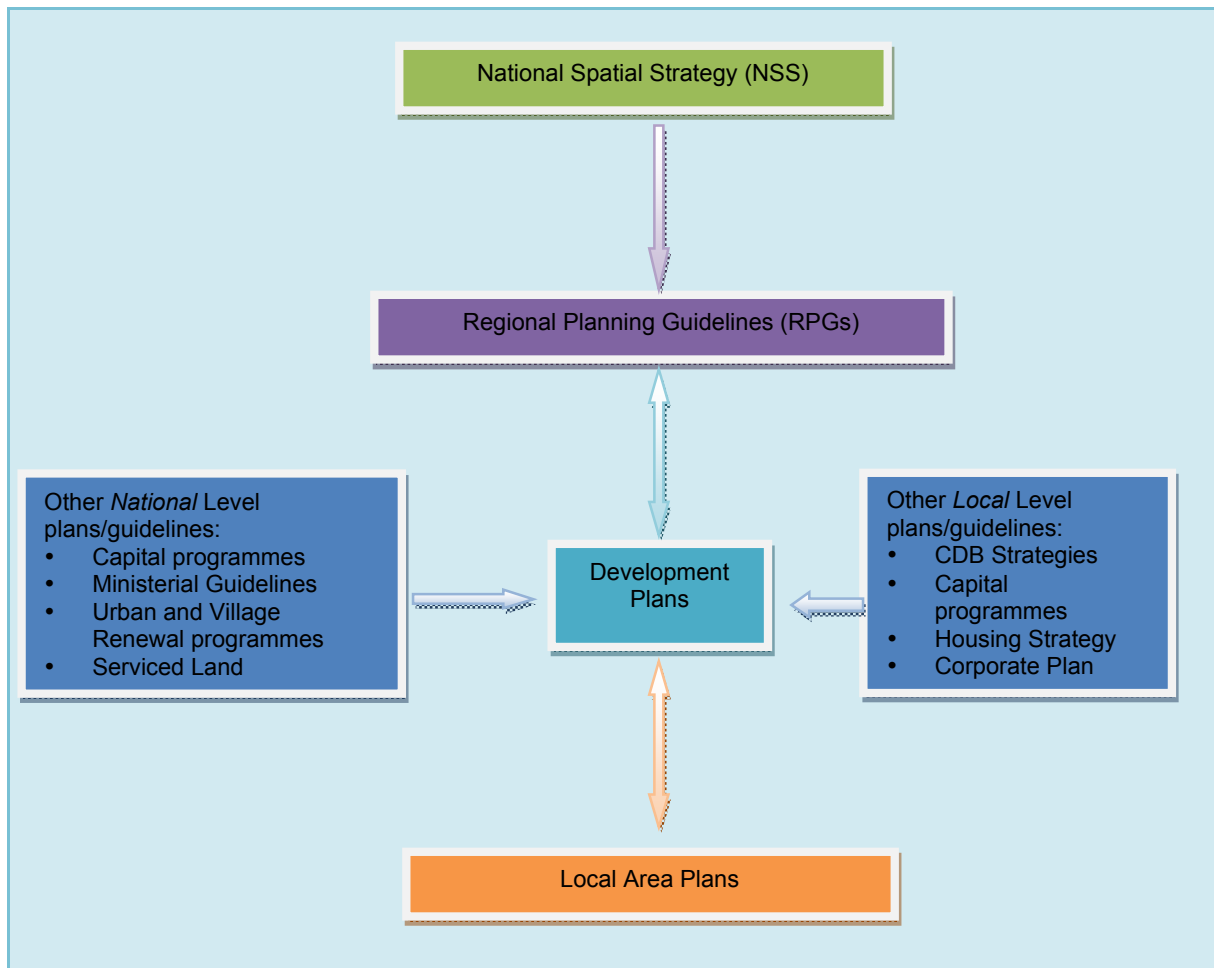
National Spatial Strategy (NSS)

Regional Planning Guidelines (RPGs)

Other *National* Level plans/guidelines:
- Capital programmes
- Ministerial Guidelines
- Urban and Village Renewal programmes
- Serviced Land

Development Plans

Other *Local* Level plans/guidelines:
- CDB Strategies
- Capital programmes
- Housing Strategy
- Corporate Plan

Local Area Plans